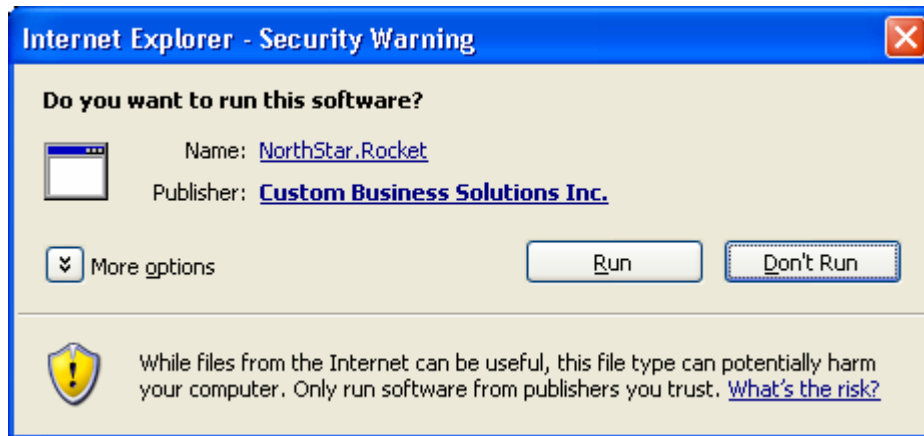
Internet Explorer - Security Warning

Do you want to run this software?

Name: NorthStar.Rocket

Publisher: Custom Business Solutions Inc.

More options

Run

Don't Run

While files from the Internet can be useful, this file type can potentially harm your computer. Only run software from publishers you trust. What's the risk?